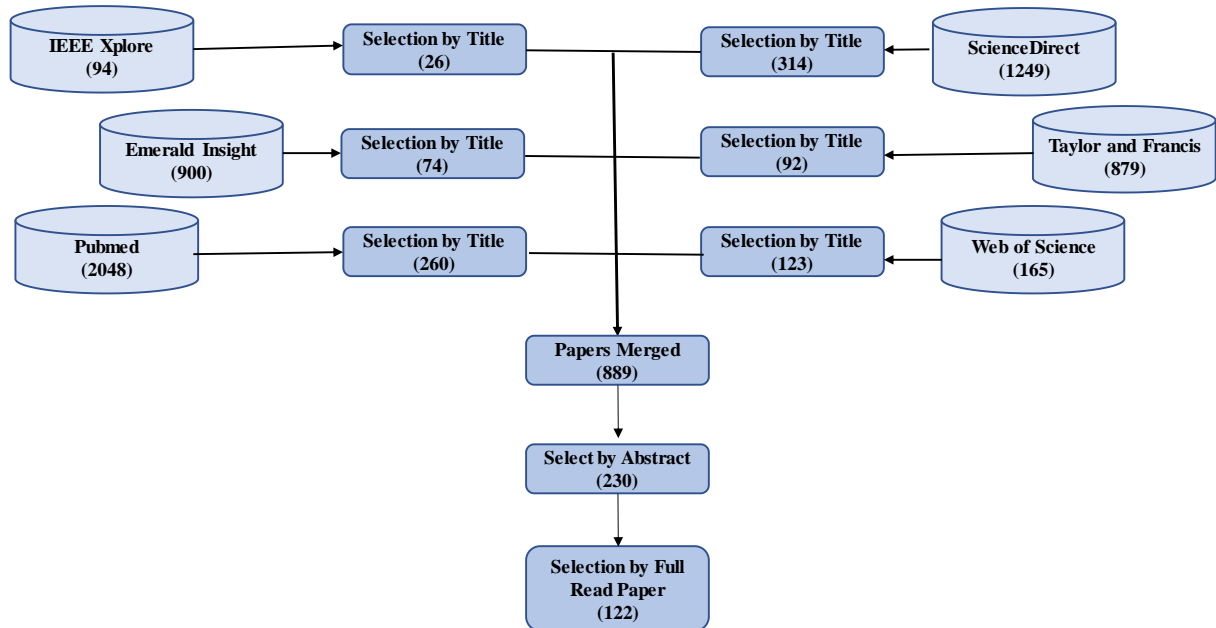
IEEE Xplore
(94)

Selection by Title
(26)

Selection by Title
(314)

ScienceDirect
(1249)

Emerald Insight
(900)

Selection by Title
(74)

Selection by Title
(92)

Taylor and Francis
(879)

Pubmed
(2048)

Selection by Title
(260)

Selection by Title
(123)

Web of Science
(165)

Papers Merged
(889)

Select by Abstract
(230)

Selection by Full Read Paper
(122)